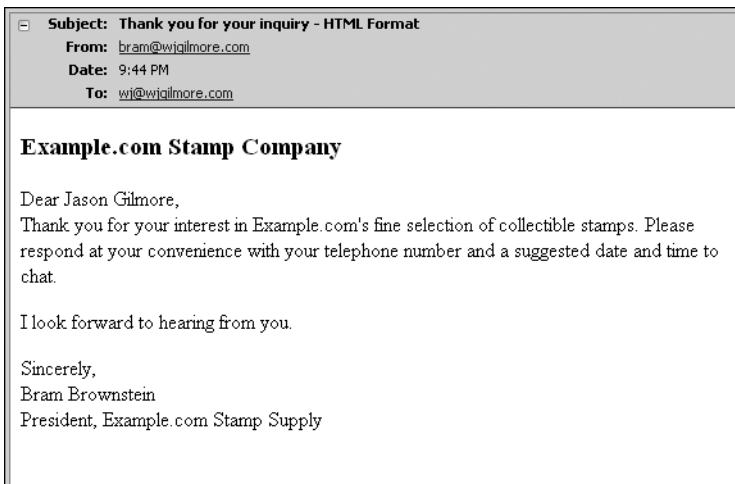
⊟ **Subject:** Thank you for your inquiry - HTML Format
**From:** bram@wjgilmore.com
**Date:** 9:44 PM
**To:** wj@wjgilmore.com

**Example.com Stamp Company**

Dear Jason Gilmore,
Thank you for your interest in Example.com's fine selection of collectible stamps. Please respond at your convenience with your telephone number and a suggested date and time to chat.

I look forward to hearing from you.

Sincerely,
Bram Brownstein
President, Example.com Stamp Supply